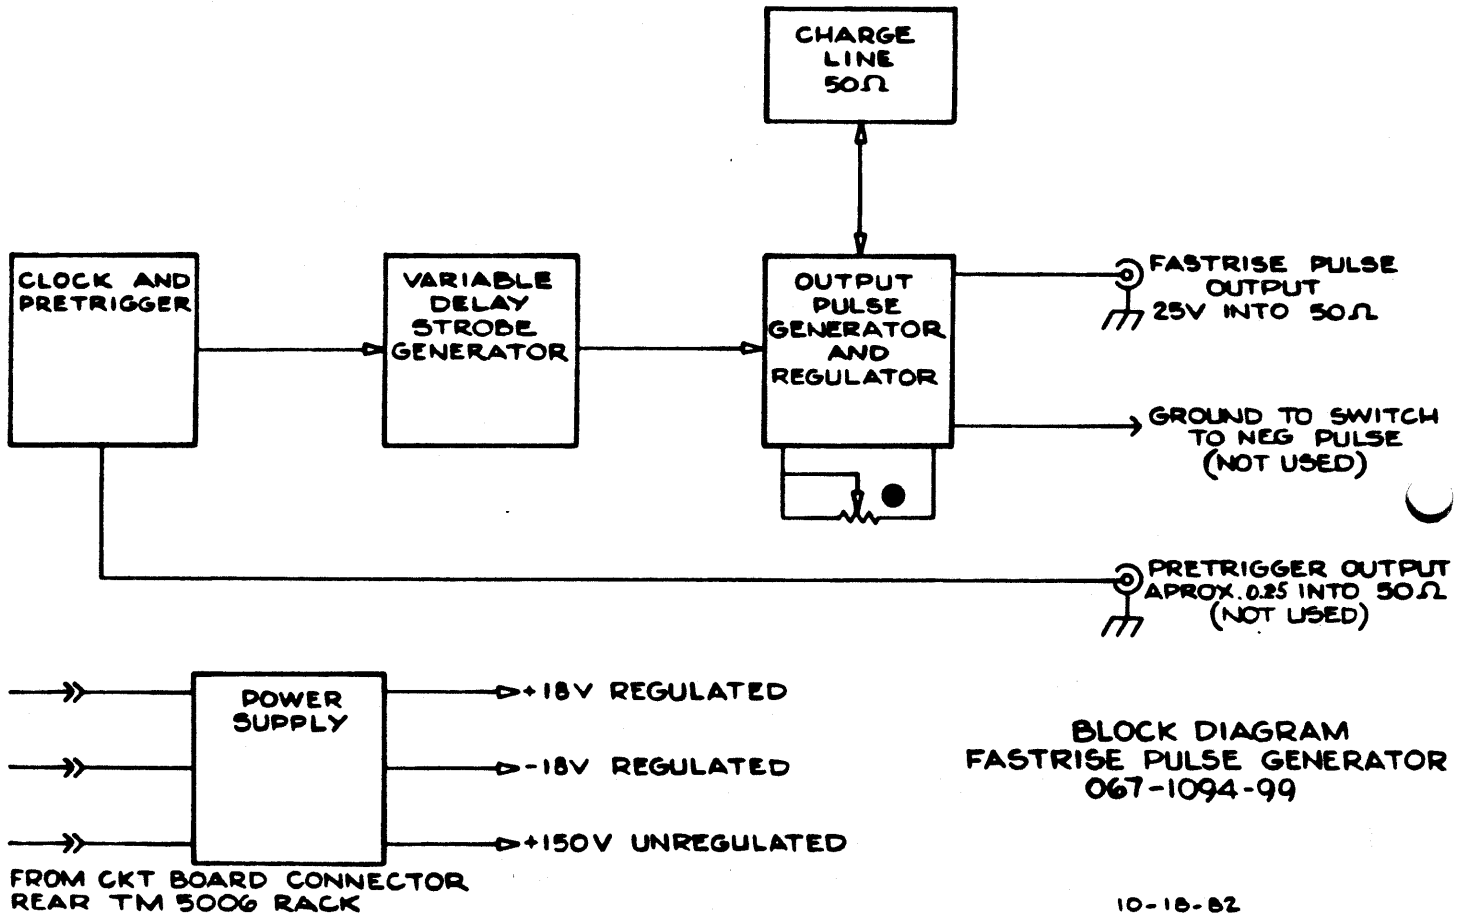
CHARGE LINE 50Ω

CLOCK AND PRETRIGGER

VARIABLE DELAY STROBE GENERATOR

OUTPUT PULSE GENERATOR AND REGULATOR

FASTRISE PULSE OUTPUT 25V INTO 50Ω

GROUND TO SWITCH TO NEG PULSE (NOT USED)

PRETRIGGER OUTPUT APROX. 0.25 INTO 50Ω (NOT USED)

POWER SUPPLY

+18V REGULATED

-18V REGULATED

+150V UNREGULATED

FROM CKT BOARD CONNECTOR REAR TM 5006 RACK

BLOCK DIAGRAM
FASTRISE PULSE GENERATOR
067-1094-99

10-18-82